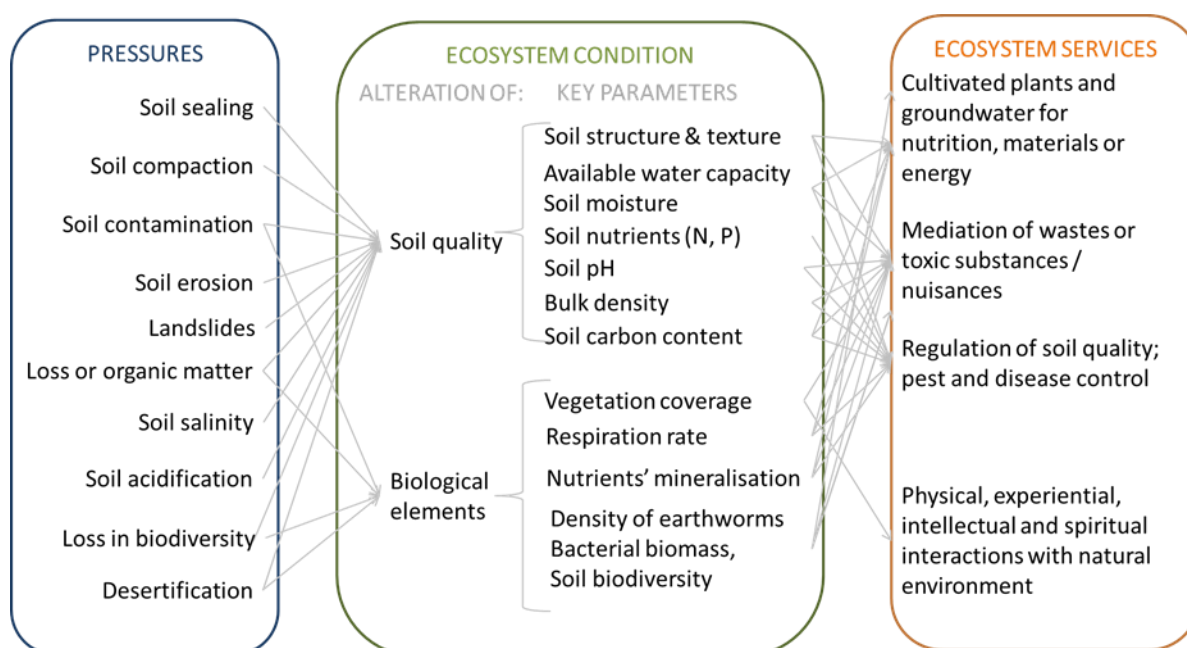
PRESSURES

Soil sealing

Soil compaction

Soil contamination

Soil erosion

Landslides

Loss or organic matter

Soil salinity

Soil acidification

Loss in biodiversity

Desertification

ECOSYSTEM CONDITION

ALTERATION OF: KEY PARAMETERS

Soil quality

Soil structure & texture
Available water capacity
Soil moisture
Soil nutrients (N, P)
Soil pH
Bulk density
Soil carbon content

Biological elements

Vegetation coverage
Respiration rate
Nutrients' mineralisation
Density of earthworms
Bacterial biomass,
Soil biodiversity

ECOSYSTEM SERVICES

Cultivated plants and groundwater for nutrition, materials or energy

Mediation of wastes or toxic substances / nuisances

Regulation of soil quality; pest and disease control

Physical, experiential, intellectual and spiritual interactions with natural environment